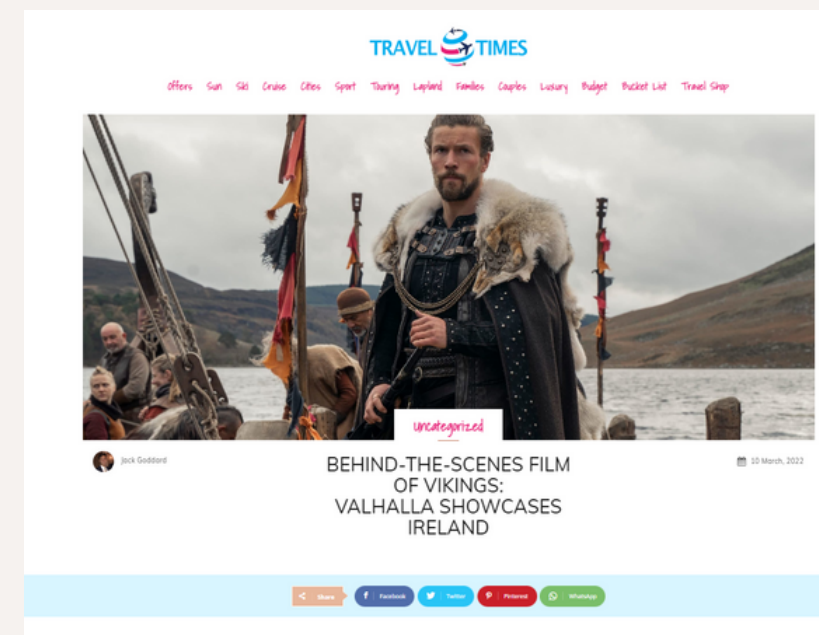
TRAVEL TIMES

Offers Sun Ski Cruise Cities Sport Touring Lapland Families Couples Luxury Budget Bucket List Travel Shop

Uncategorized

Jack Goddard

BEHIND-THE-SCENES FILM OF VIKINGS: VALHALLA SHOWCASES IRELAND

10 March, 2022

Share Facebook Twitter Pinterest WhatsApp